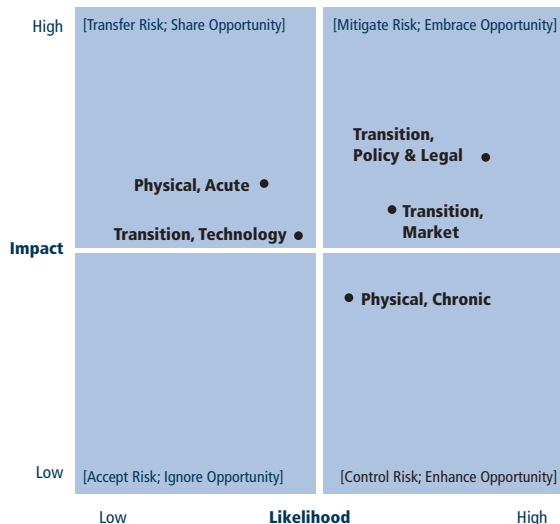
High [Transfer Risk; Share Opportunity] [Mitigate Risk; Embrace Opportunity]

Transition, Policy & Legal

Physical, Acute

Transition, Market

Transition, Technology

Impact

Physical, Chronic

Low [Accept Risk; Ignore Opportunity] [Control Risk; Enhance Opportunity]

Low Likelihood High